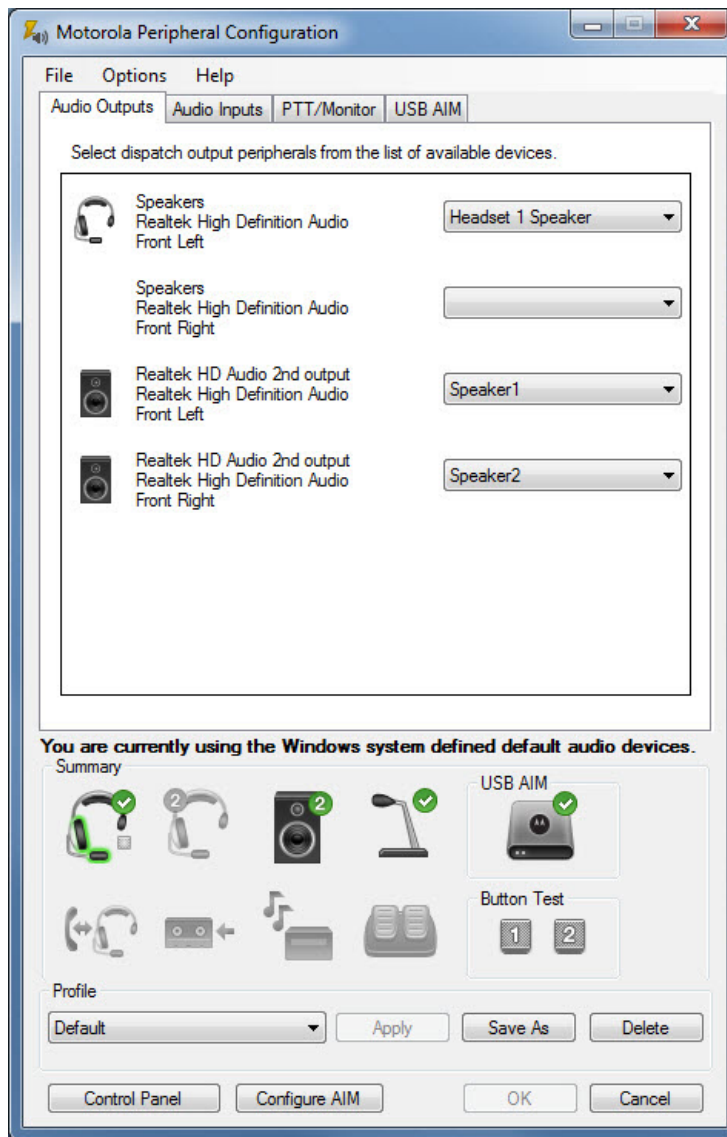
Motorola Peripheral Configuration

File Options Help

Audio Outputs | Audio Inputs | PTT/Monitor | USB AIM

Select dispatch output peripherals from the list of available devices.

Speakers
Realtek High Definition Audio
Front Left

Headset 1 Speaker

Speakers
Realtek High Definition Audio
Front Right

Realtek HD Audio 2nd output
Realtek High Definition Audio
Front Left

Speaker1

Realtek HD Audio 2nd output
Realtek High Definition Audio
Front Right

Speaker2

You are currently using the Windows system defined default audio devices.

Summary

2

2

USB AIM

Button Test

1 2

Profile

Default

Apply

Save As

Delete

Control Panel

Configure AIM

OK

Cancel